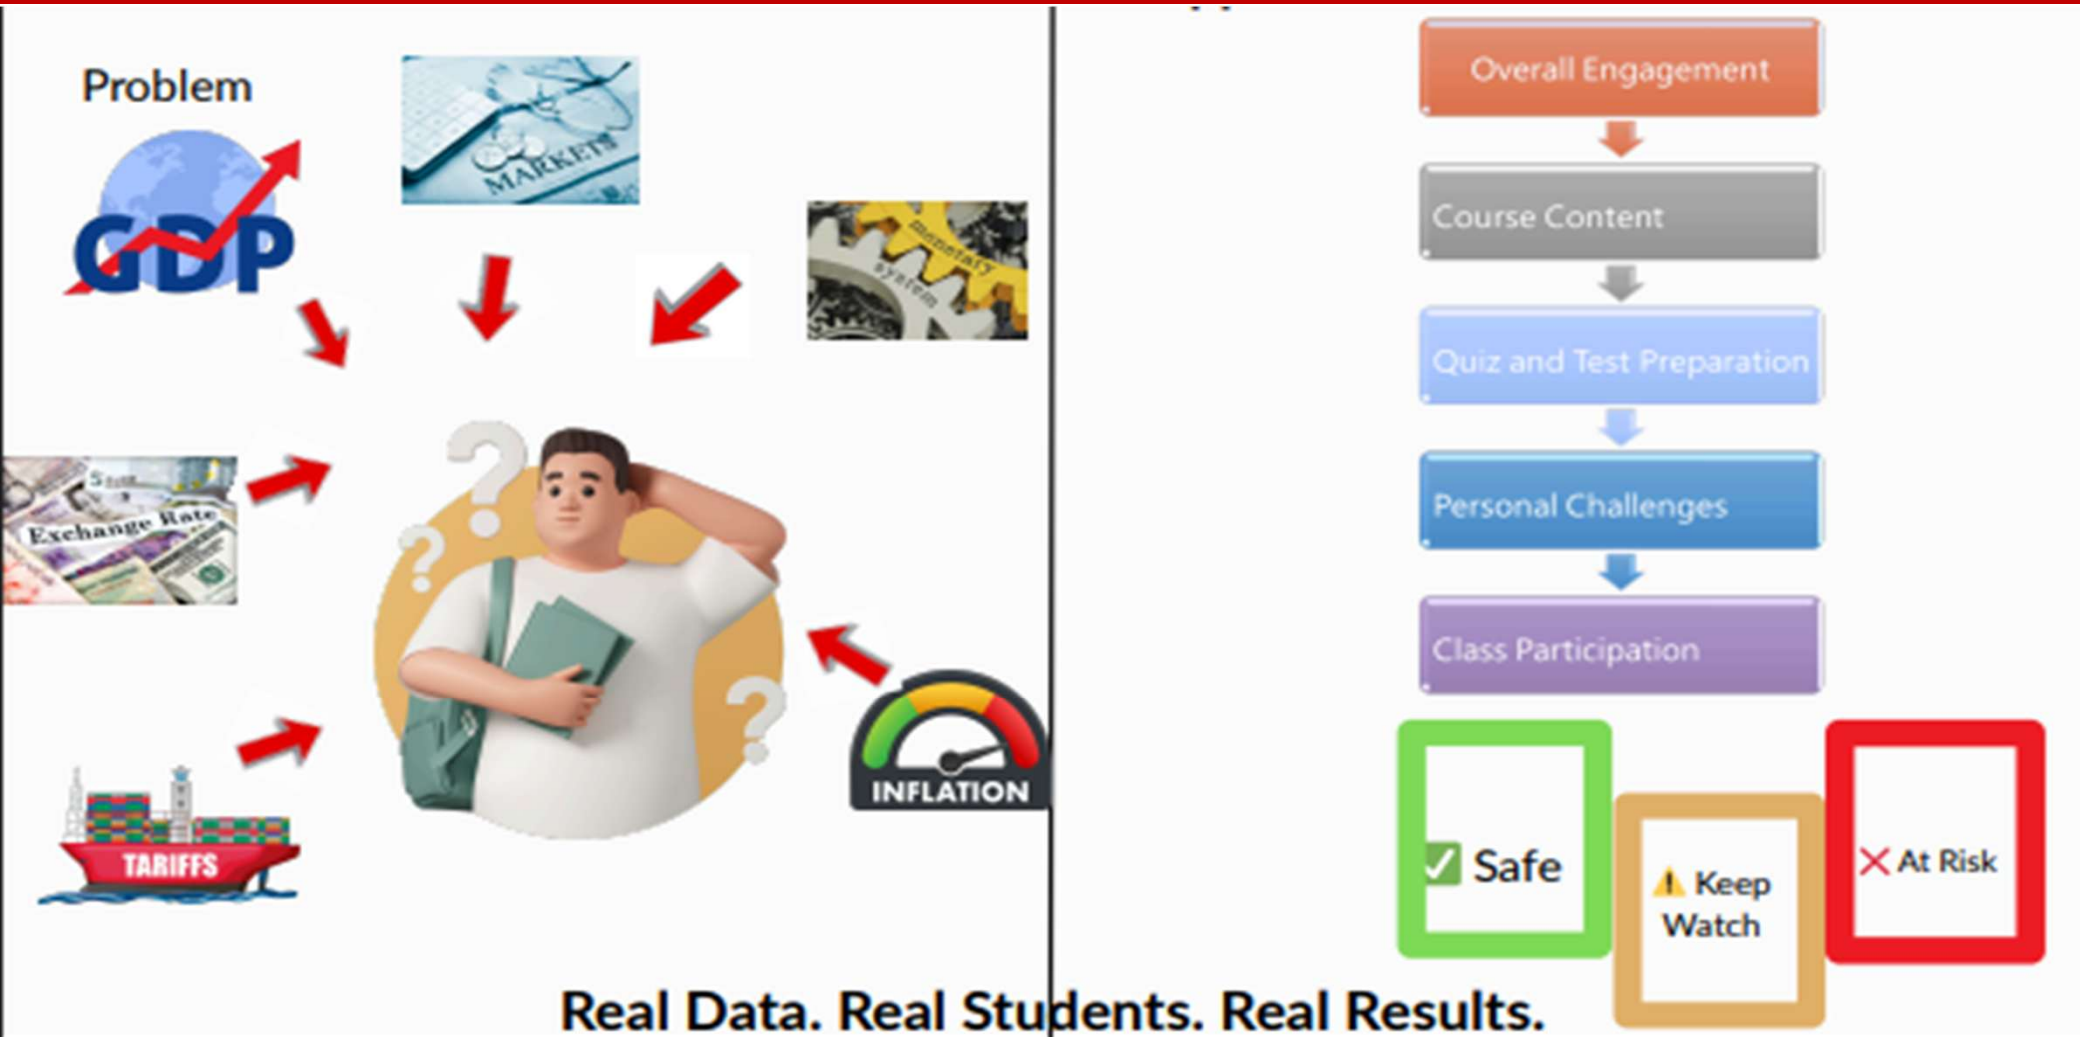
Problem

GDP

MARKETS

Monetary system

Exchange Rate

TARIFFS

INFLATION

Overall Engagement

Course Content

Quiz and Test Preparation

Personal Challenges

Class Participation

✅ Safe

⚠️ Keep Watch

❌ At Risk

Real Data. Real Students. Real Results.